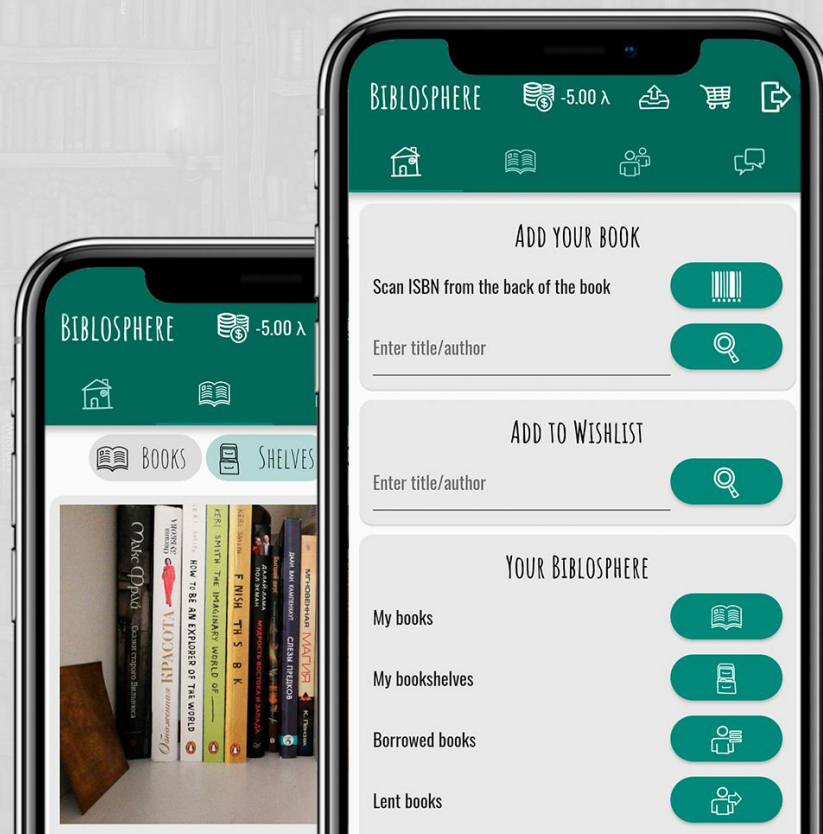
BIBLOSPHERE
-5.00 λ

BOOKS
SHELVES

Макс Фрай
Сказки старого Вильнюса
КРАСОТА
KERI SMITH
HOW TO BE AN EXPLORER OF THE WORLD
THE IMAGINARY WORLD OF
F NISH TH S B K
МУДРОСТЬ ВОСТОКА И ЗАПАДА
СЛЕЗЫ ПРЕДКОВ
МГНОВЕННАЯ МАГИЯ

BIBLOSPHERE
-5.00 λ

ADD YOUR BOOK
Scan ISBN from the back of the book
Enter title/author

ADD TO WISHLIST
Enter title/author

YOUR BIBLOSPHERE
My books
My bookshelves
Borrowed books
Lent books